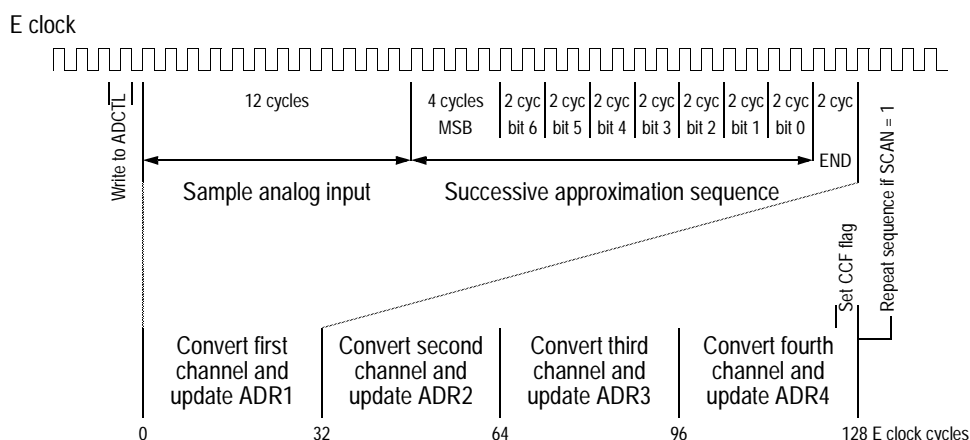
E clock

Write to ADCTL

12 cycles

4 cycles MSB

2 cyc bit 6

2 cyc bit 5

2 cyc bit 4

2 cyc bit 3

2 cyc bit 2

2 cyc bit 1

2 cyc bit 0

2 cyc END

Repeat sequence if SCAN = 1

Sample analog input

Successive approximation sequence

Set CCF flag

Convert first channel and update ADR1

Convert second channel and update ADR2

Convert third channel and update ADR3

Convert fourth channel and update ADR4

0

32

64

96

128 E clock cycles